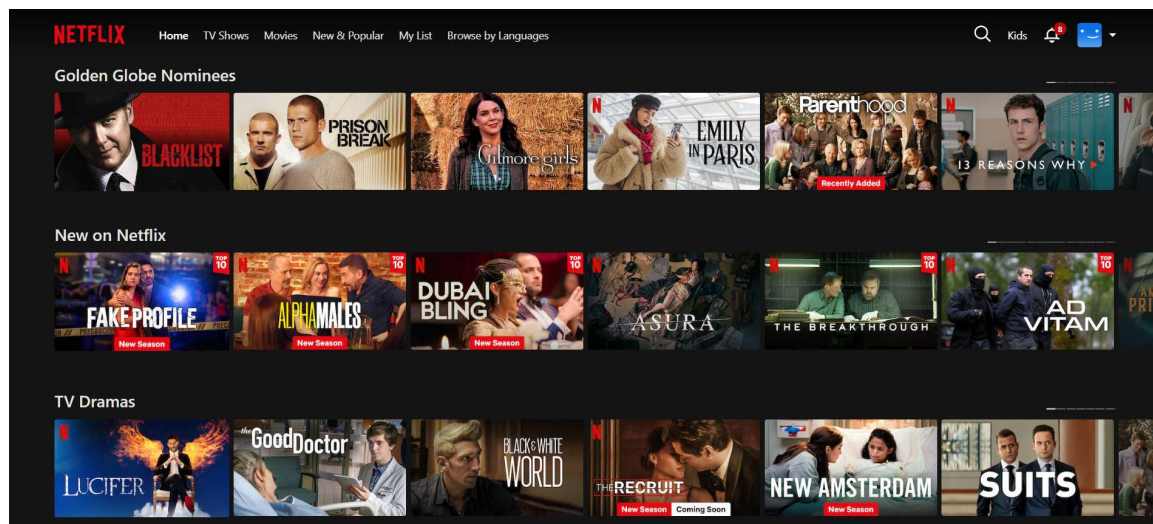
NETFLIX Home TV Shows Movies New & Popular My List Browse by Languages

Kids 8

Golden Globe Nominees

BLACKLIST

PRISON BREAK

Gilmore girls

N EMILY IN PARIS

Parenthood Recently Added

N 13 REASONS WHY

N

New on Netflix

N TOP 10 FAKE PROFILE New Season

N TOP 10 ALPHA MALES New Season

N TOP 10 DUBAI BLING New Season

N ASURA

N TOP 10 THE BREAKTHROUGH

N TOP 10 AD VITAM

N

TV Dramas

N LUCIFER

the Good Doctor

BLACK & WHITE WORLD

N THE RECRUIT New Season Coming Soon

NEW AMSTERDAM New Season

SUITS